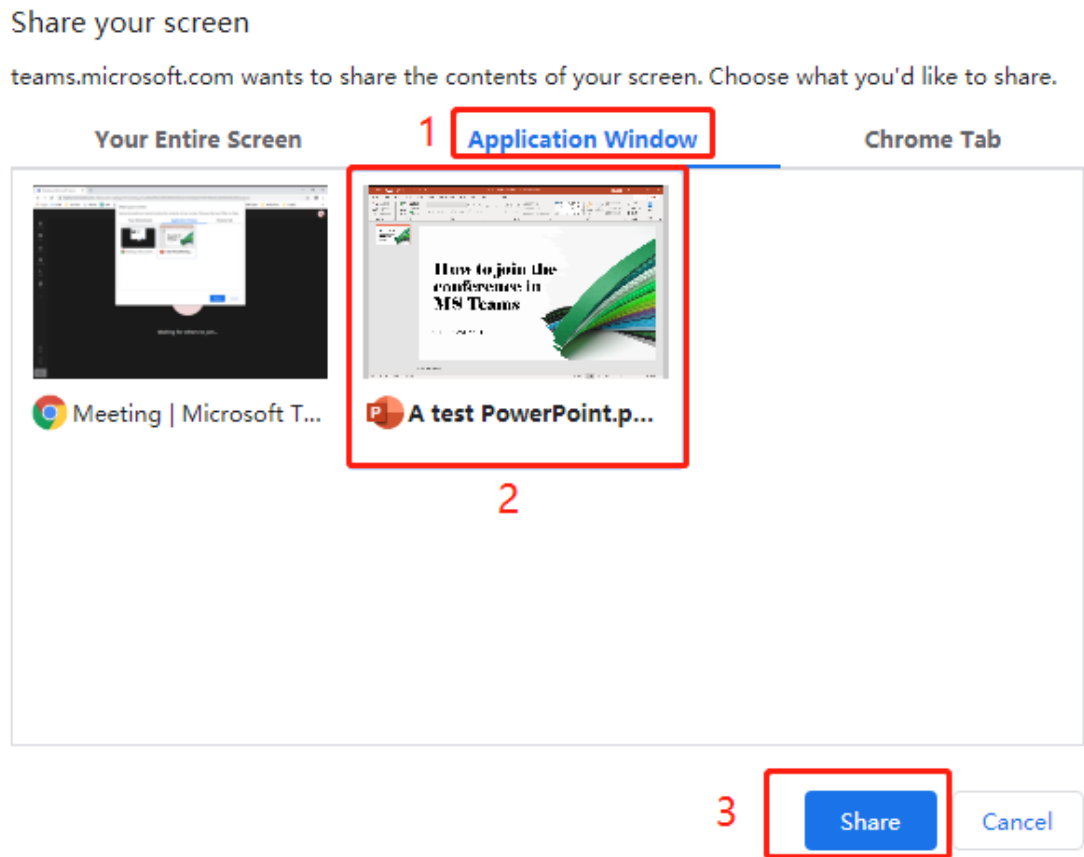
Share your screen

teams.microsoft.com wants to share the contents of your screen. Choose what you'd like to share.

Your Entire Screen

1

Application Window

Chrome Tab

How to join the conference in MS Teams

Meeting | Microsoft T...

A test PowerPoint.p...

2

3

Share

Cancel